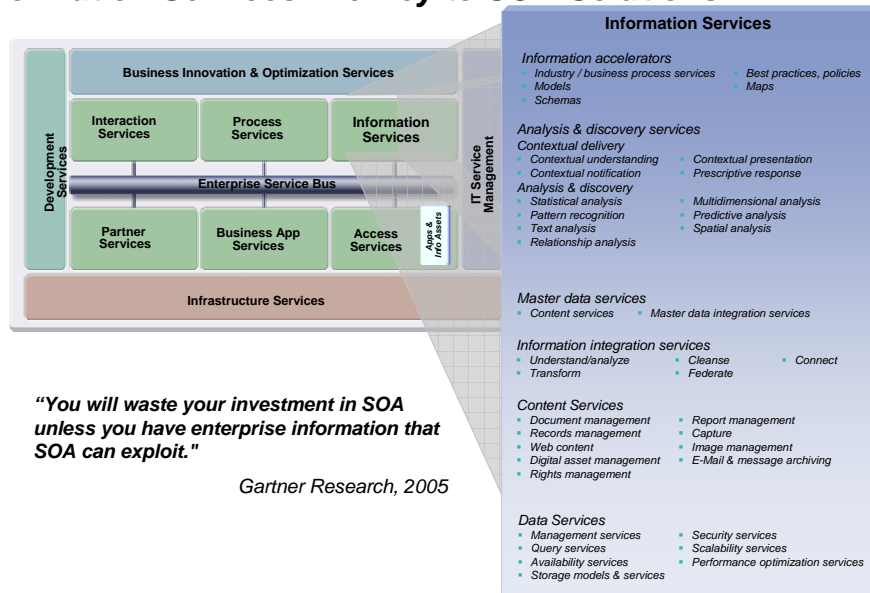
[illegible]

Business Innovation & Optimization Services

Development Services

Interaction Services

Process Services

Information Services

IT Service Management

Enterprise Service Bus

Partner Services

Business App Services

Access Services

Apps & Info Assets

Infrastructure Services

"You will waste your investment in SOA unless you have enterprise information that SOA can exploit."

Gartner Research, 2005

Information Services

Information accelerators
- Industry / business process services
- Models
- Schemas
- Best practices, policies
- Maps

Analysis & discovery services
Contextual delivery
- Contextual understanding
- Contextual notification
- Contextual presentation
- Prescriptive response

Analysis & discovery
- Statistical analysis
- Pattern recognition
- Text analysis
- Relationship analysis
- Multidimensional analysis
- Predictive analysis
- Spatial analysis

Master data services
- Content services
- Master data integration services

Information integration services
- Understand/analyze
- Transform
- Cleanse
- Federate
- Connect

Content Services
- Document management
- Records management
- Web content
- Digital asset management
- Rights management
- Report management
- Capture
- Image management
- E-Mail & message archiving

Data Services
- Management services
- Query services
- Availability services
- Storage models & services
- Security services
- Scalability services
- Performance optimization services